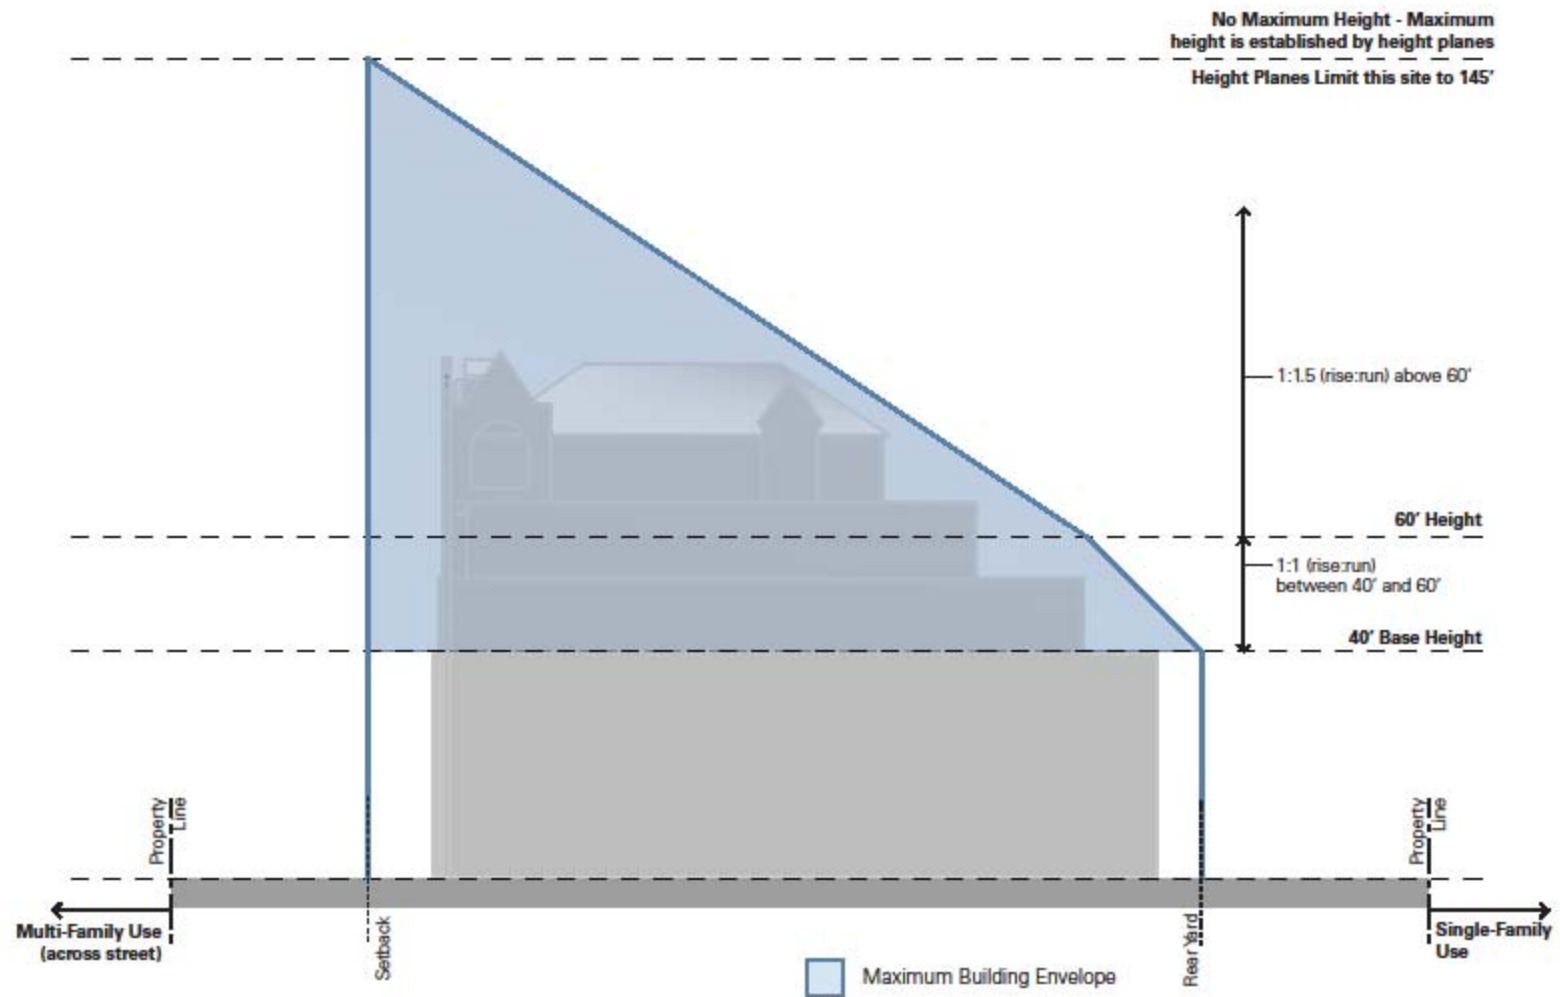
No Maximum Height - Maximum height is established by height planes

Height Planes Limit this site to 145'

1:1.5 (rise:run) above 60'

60' Height

1:1 (rise:run) between 40' and 60'

40' Base Height

Property Line

Property Line

Multi-Family Use (across street)

Setback

Rear Yard

Single-Family Use

Maximum Building Envelope